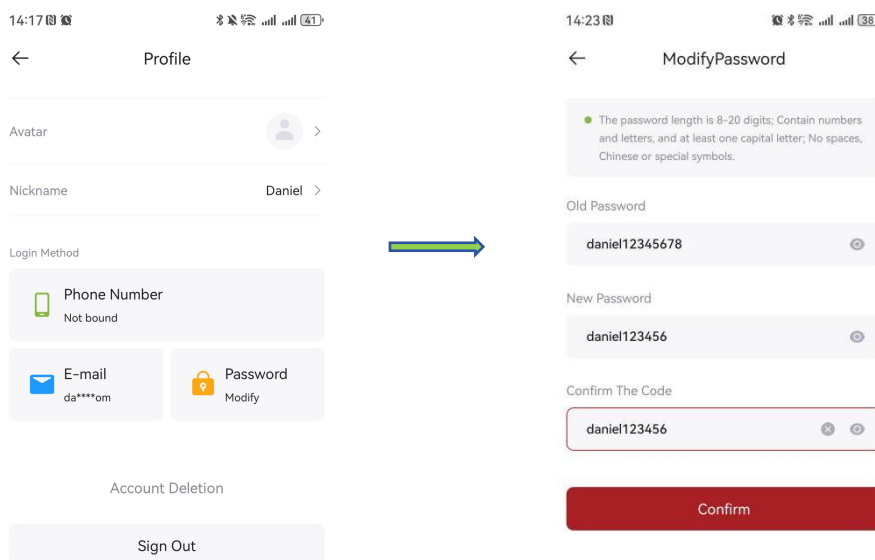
14:17 41

←

Profile

Avatar >

Nickname Daniel >

Login Method

Phone Number
Not bound

E-mail
da****om

Password
Modify

Account Deletion

Sign Out

14:23 38

←

ModifyPassword

The password length is 8-20 digits; Contain numbers and letters, and at least one capital letter; No spaces, Chinese or special symbols.

Old Password

daniel12345678

New Password

daniel123456

Confirm The Code

daniel123456

Confirm